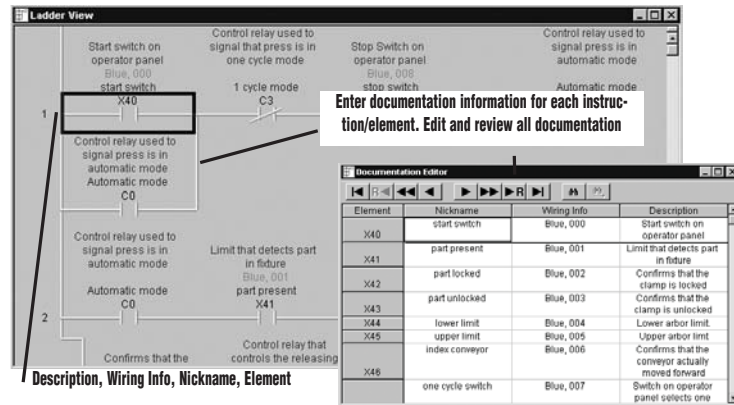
Ladder View

Start switch on operator panel
Blue, 000
start switch
X40

Control relay used to signal that press is in one cycle mode
1 cycle mode
C3

Stop Switch on operator panel
Blue, 008
stop switch

Control relay used to signal press is in automatic mode
Automatic mode

1

Control relay used to signal press is in automatic mode
Automatic mode
C0

Control relay used to signal press is in automatic mode
Automatic mode
C0

Limit that detects part in fixture
Blue, 001
part present
X41

2

Confirms that the

Control relay that controls the releasing

Enter documentation information for each instruction/element. Edit and review all documentation

Documentation Editor

| Element | Nickname | Wiring Info | Description |
|---|---|---|---|
| X40 | start switch | Blue, 000 | Start switch on operator panel |
| X41 | part present | Blue, 001 | Limit that detects part in fixture |
| X42 | part locked | Blue, 002 | Confirms that the clamp is locked |
| X43 | part unlocked | Blue, 003 | Confirms that the clamp is unlocked |
| X44 | lower limit | Blue, 004 | Lower arbor limit. |
| X45 | upper limit | Blue, 005 | Upper arbor limt |
| X46 | index conveyor | Blue, 006 | Confirms that the conveyor actually moved forward |
| | one cycle switch | Blue, 007 | Switch on operator panel selects one |

Description, Wiring Info, Nickname, Element